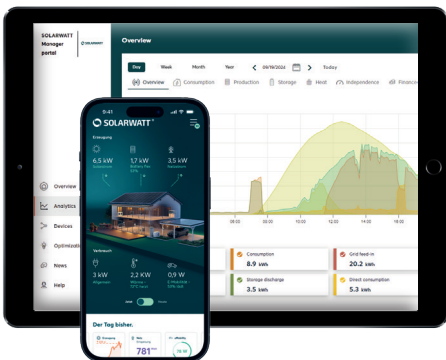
SOLARWATT Manager portal

SOLARWATT

Overview

Day
Week
Month
Year
09/19/2024
Today

Overview
Consumption
Production
Storage
Heat
Independence
Financ

08:00
10:00
12:00
14:00
16:00

Overview
Analytics
Devices
Optimizati
News
Help

Consumption
8.9 kWh

Grid feed-in
20.2 kWh

Storage discharge
3.5 kWh

Direct consumption
5.3 kWh

9:41

SOLARWATT

Erzeugung

6,5 kW
1,7 kW
3,5 kW

Verbrauch

3 kW
2,2 kW
0,9 W

Der Tag bisher.

781